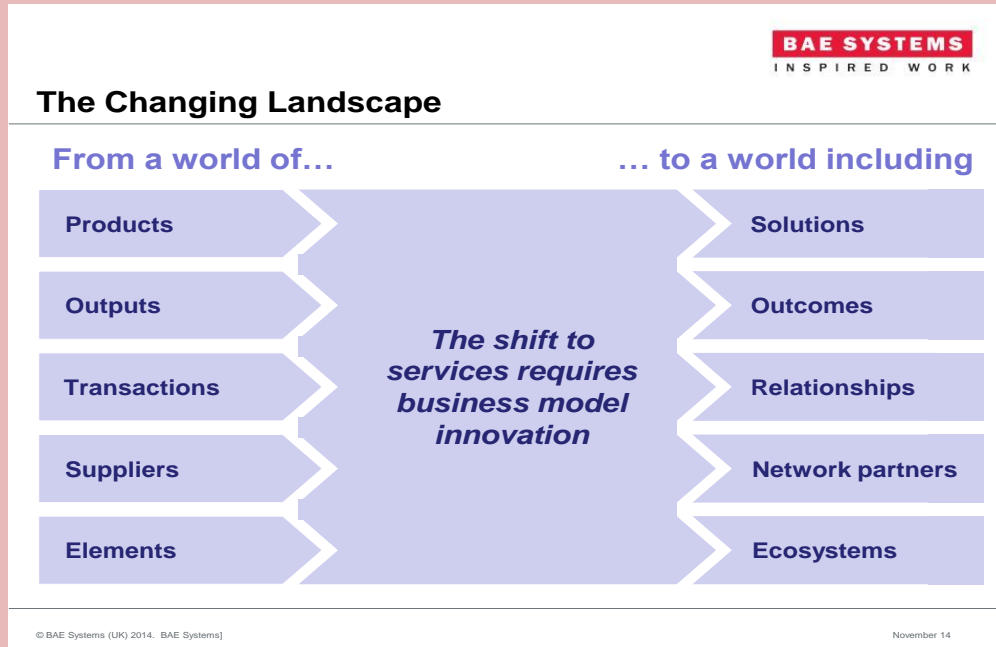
BAE SYSTEMS
INSPIRED WORK

The Changing Landscape

From a world of…

… to a world including

Products

Outputs

Transactions

Suppliers

Elements

The shift to services requires business model innovation

Solutions

Outcomes

Relationships

Network partners

Ecosystems

© BAE Systems (UK) 2014. BAE Systems]

November 14